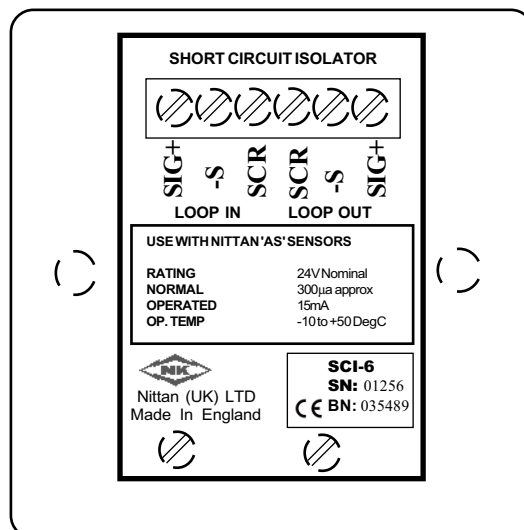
SHORT CIRCUIT ISOLATOR

SIG+ -S SCR SCR -S SIG+

LOOP IN LOOP OUT

USE WITH NITTAN 'AS' SENSORS

| | |
|---|---|
| RATING | 24V Nominal |
| NORMAL | 300µa approx |
| OPERATED | 15mA |
| OP. TEMP | -10 to +50 DegC |

NK

Nittan (UK) LTD
Made In England

SCI-6
SN: 01256
CE BN: 035489